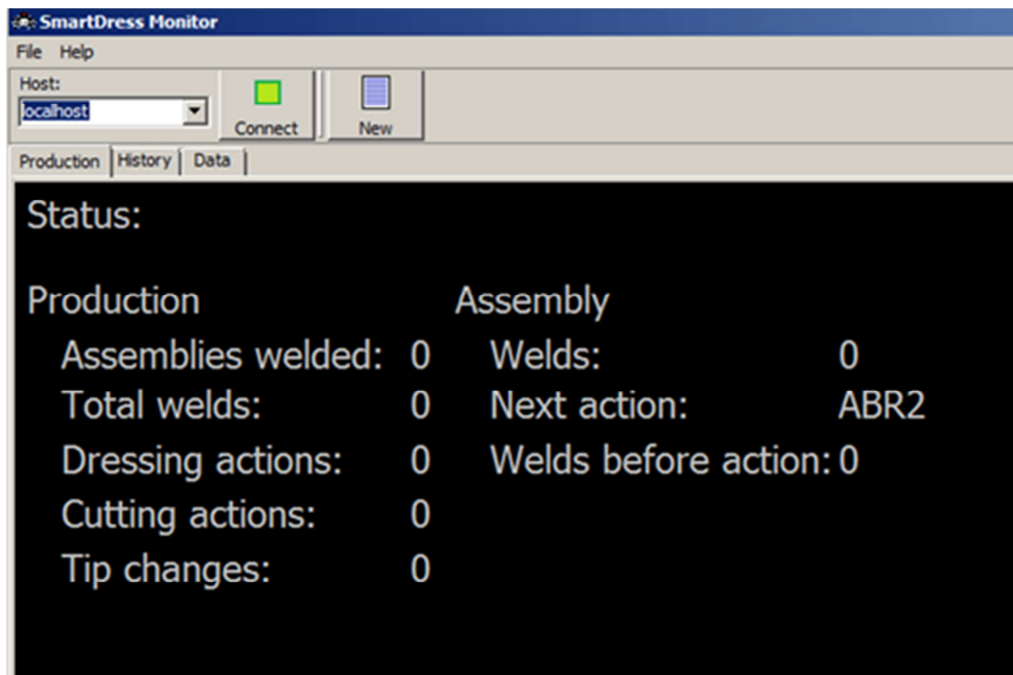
SmartDress Monitor

File Help

Host:
localhost

Connect

New

Production | History | Data

Status:

Production
Assemblies welded: 0
Total welds: 0
Dressing actions: 0
Cutting actions: 0
Tip changes: 0

Assembly
Welds: 0
Next action: ABR2
Welds before action: 0